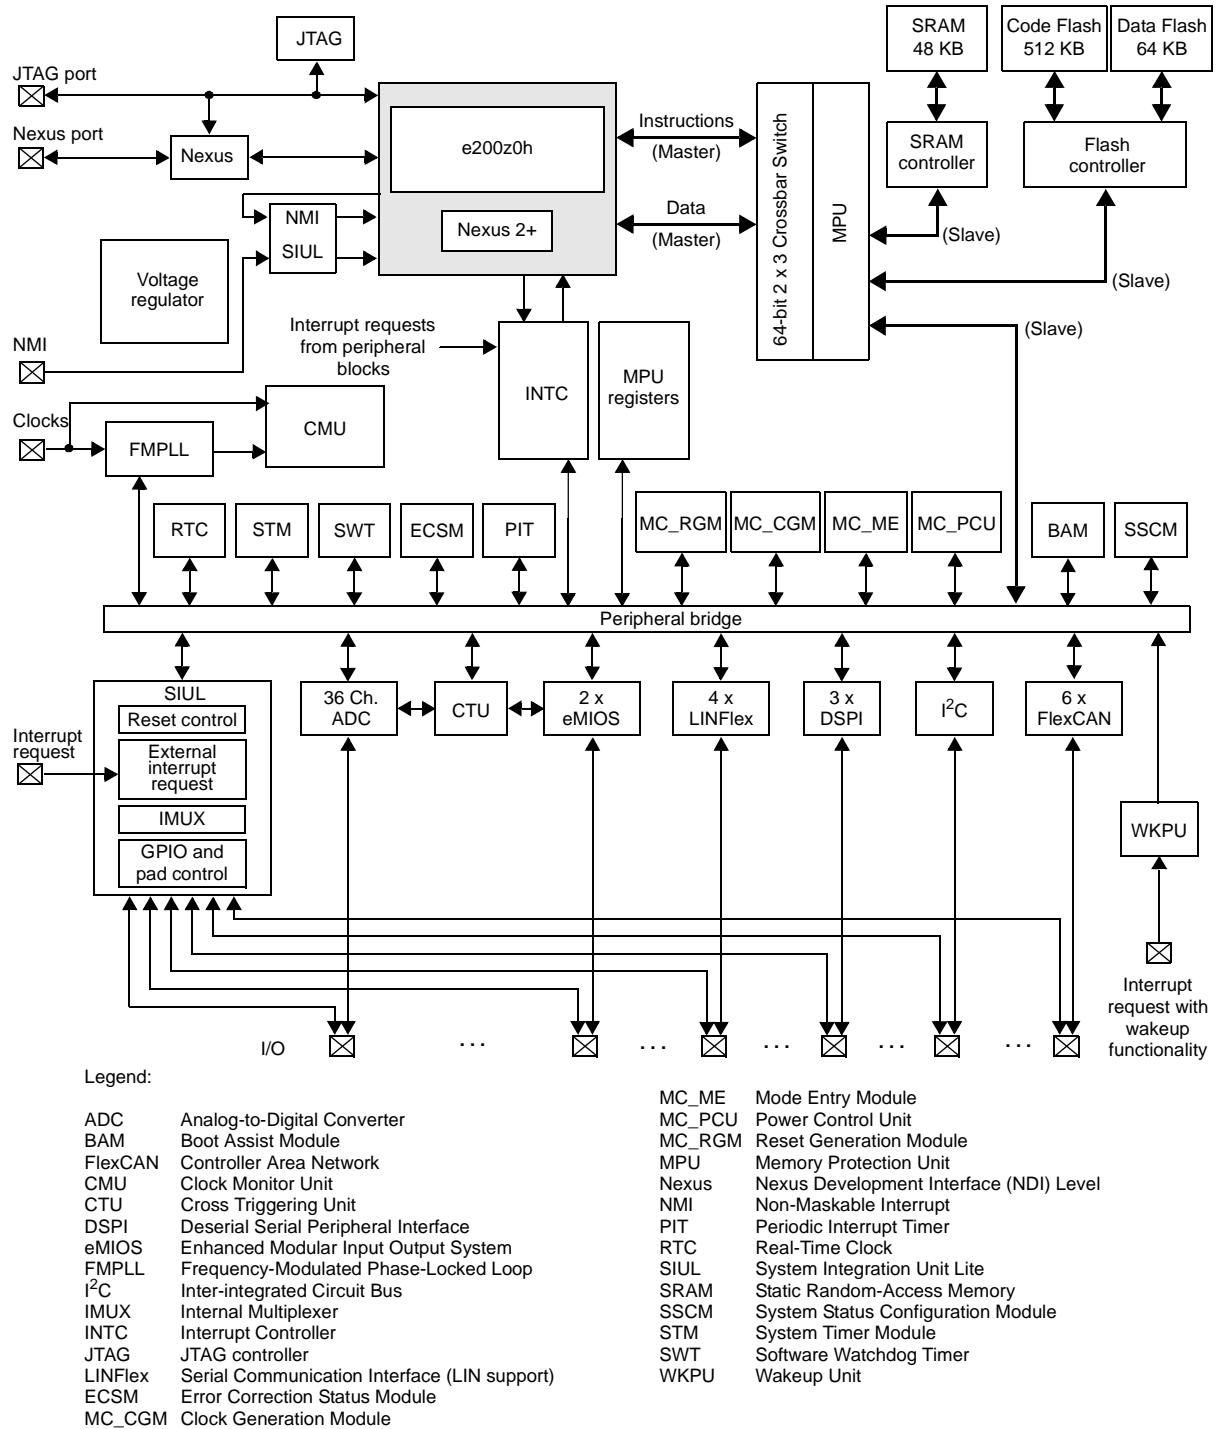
JTAG

JTAG port

Nexus port

Nexus

e200z0h

Nexus 2+

NMI

SIUL

Voltage regulator

NMI

Instructions (Master)

Data (Master)

64-bit 2 x 3 Crossbar Switch

MPU

SRAM 48 KB

Code Flash 512 KB

Data Flash 64 KB

SRAM controller

Flash controller

(Slave)

(Slave)

(Slave)

Interrupt requests from peripheral blocks

INTC

MPU registers

Clocks

FMPLL

CMU

RTC

STM

SWT

ECSM

PIT

MC_RGM

MC_CGM

MC_ME

MC_PCU

BAM

SSCM

Peripheral bridge

SIUL

Reset control

External interrupt request

IMUX

GPIO and pad control

Interrupt request

36 Ch. ADC

CTU

2 x eMIOS

4 x LINFlex

3 x DSPI

$I^2C$

6 x FlexCAN

WKPU

Interrupt request with wakeup functionality

I/O

. . .

. . .

. . .

. . .

. . .

Legend:

| | |
|---|---|
| ADC | Analog-to-Digital Converter |
| BAM | Boot Assist Module |
| FlexCAN | Controller Area Network |
| CMU | Clock Monitor Unit |
| CTU | Cross Triggering Unit |
| DSPI | Deserial Serial Peripheral Interface |
| eMIOS | Enhanced Modular Input Output System |
| FMPLL | Frequency-Modulated Phase-Locked Loop |
| $I^2C$ | Inter-integrated Circuit Bus |
| IMUX | Internal Multiplexer |
| INTC | Interrupt Controller |
| JTAG | JTAG controller |
| LINFlex | Serial Communication Interface (LIN support) |
| ECSM | Error Correction Status Module |
| MC_CGM | Clock Generation Module |

| | |
|---|---|
| MC_ME | Mode Entry Module |
| MC_PCU | Power Control Unit |
| MC_RGM | Reset Generation Module |
| MPU | Memory Protection Unit |
| Nexus | Nexus Development Interface (NDI) Level |
| NMI | Non-Maskable Interrupt |
| PIT | Periodic Interrupt Timer |
| RTC | Real-Time Clock |
| SIUL | System Integration Unit Lite |
| SRAM | Static Random-Access Memory |
| SSCM | System Status Configuration Module |
| STM | System Timer Module |
| SWT | Software Watchdog Timer |
| WKPU | Wakeup Unit |